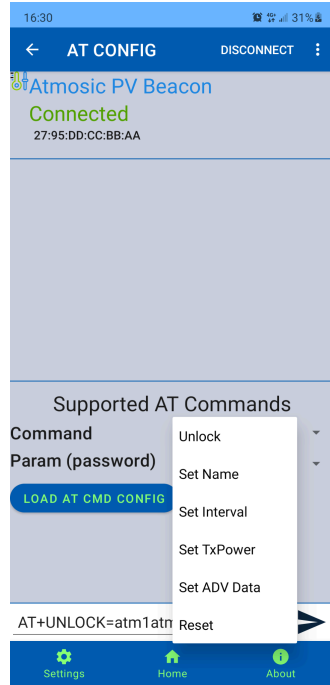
16:30
31%

AT CONFIG
DISCONNECT

Atmosic PV Beacon
Connected
27:95:DD:CC:BB:AA

Supported AT Commands
Command
Param (password)
LOAD AT CMD CONFIG

Unlock
Set Name
Set Interval
Set TxPower
Set ADV Data
Reset

AT+UNLOCK=atm1atm

Settings
Home
About